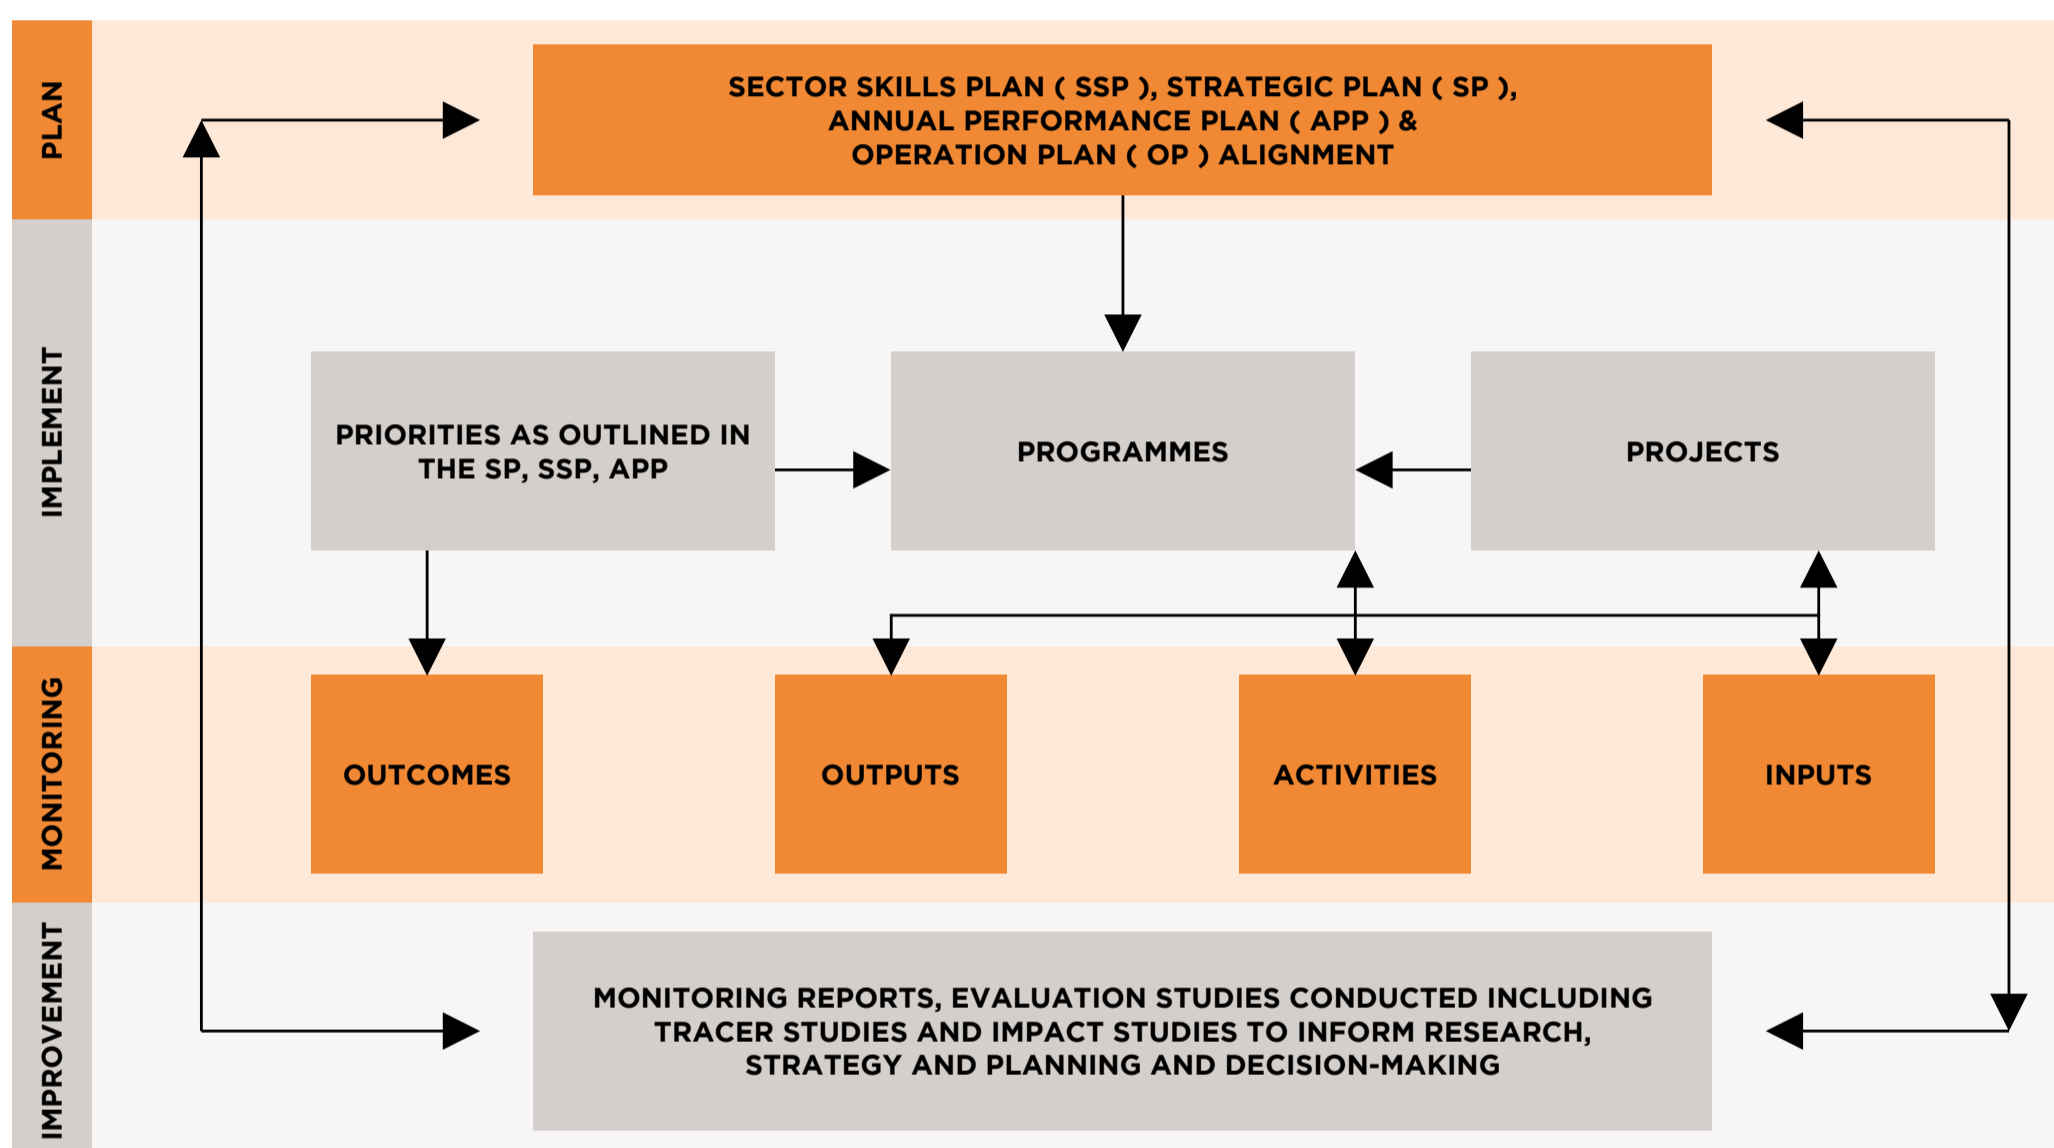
PLAN

SECTOR SKILLS PLAN ( SSP ), STRATEGIC PLAN ( SP ), ANNUAL PERFORMANCE PLAN ( APP ) & OPERATION PLAN ( OP ) ALIGNMENT

IMPLEMENT

PRIORITIES AS OUTLINED IN THE SP, SSP, APP

PROGRAMMES

PROJECTS

MONITORING

OUTCOMES

OUTPUTS

ACTIVITIES

INPUTS

IMPROVEMENT

MONITORING REPORTS, EVALUATION STUDIES CONDUCTED INCLUDING TRACER STUDIES AND IMPACT STUDIES TO INFORM RESEARCH, STRATEGY AND PLANNING AND DECISION-MAKING